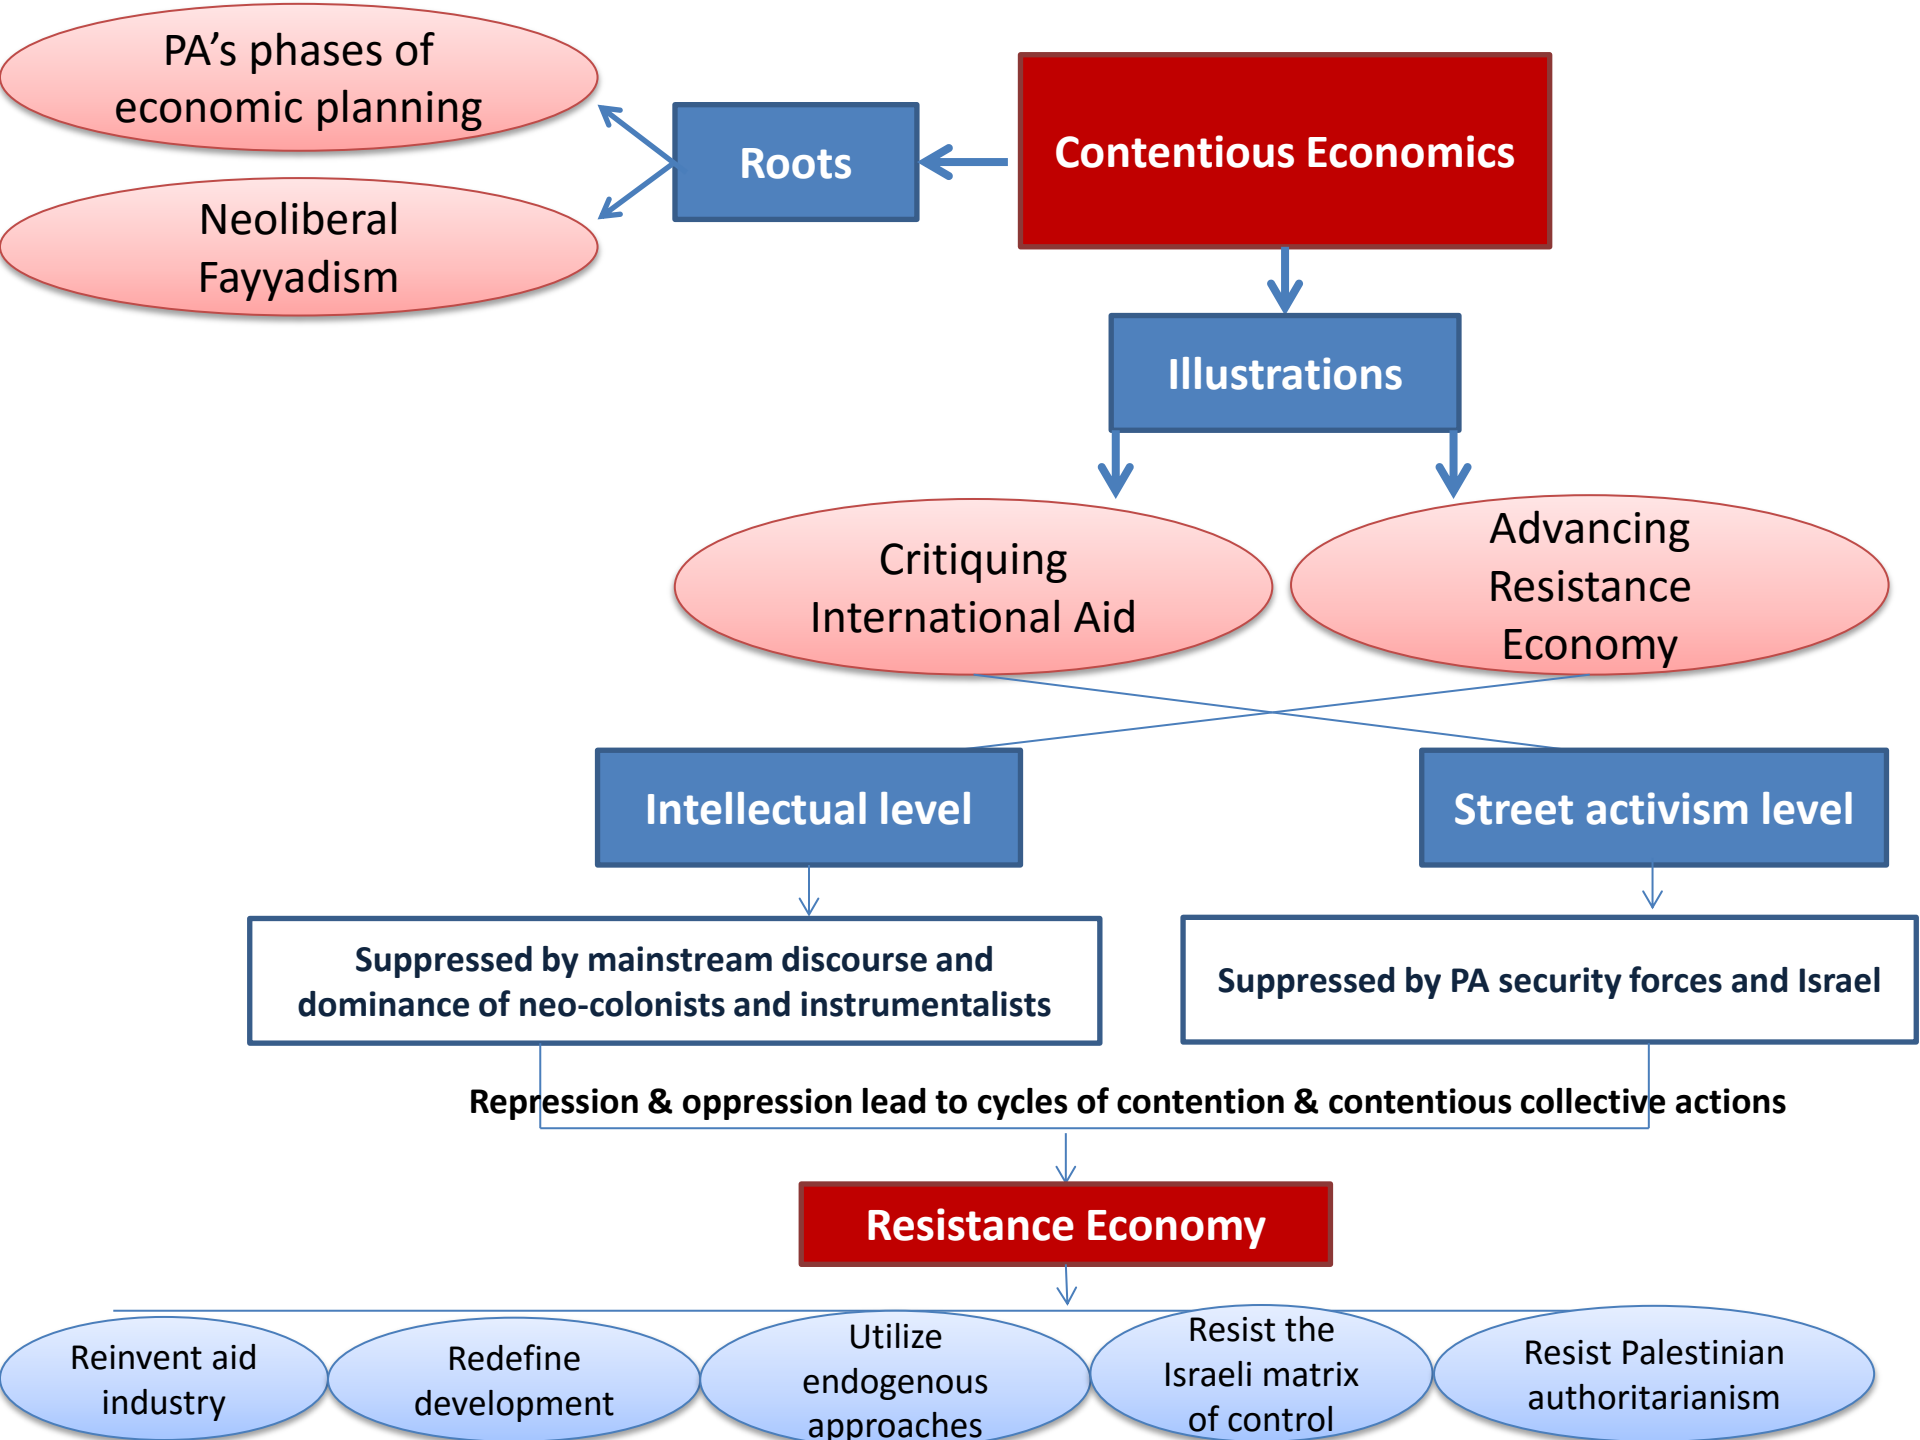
PA’s phases of economic planning

Neoliberal Fayyadism

Roots

Contentious Economics

Illustrations

Critiquing International Aid

Advancing Resistance Economy

Intellectual level

Street activism level

Suppressed by mainstream discourse and dominance of neo-colonists and instrumentalists

Suppressed by PA security forces and Israel

Repression & oppression lead to cycles of contention & contentious collective actions

Resistance Economy

Reinvent aid industry

Redefine development

Utilize endogenous approaches

Resist the Israeli matrix of control

Resist Palestinian authoritarianism